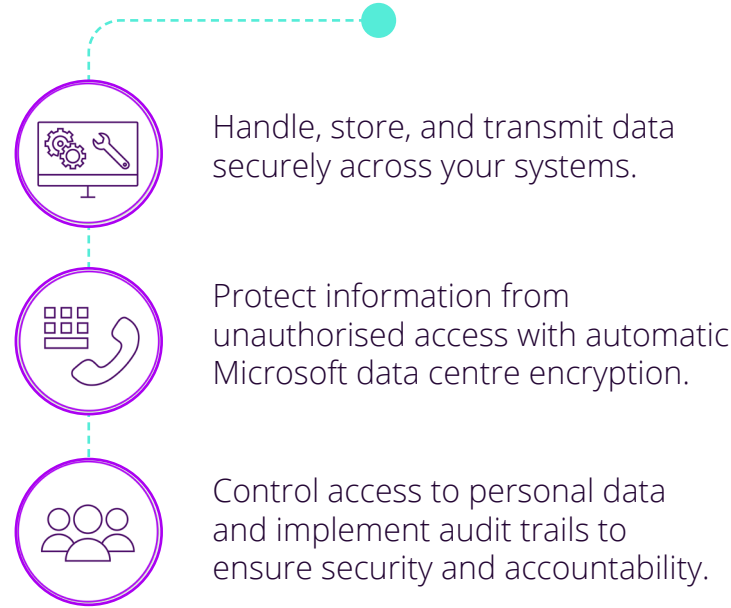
Handle, store, and transmit data securely across your systems.

Protect information from unauthorised access with automatic Microsoft data centre encryption.

Control access to personal data and implement audit trails to ensure security and accountability.